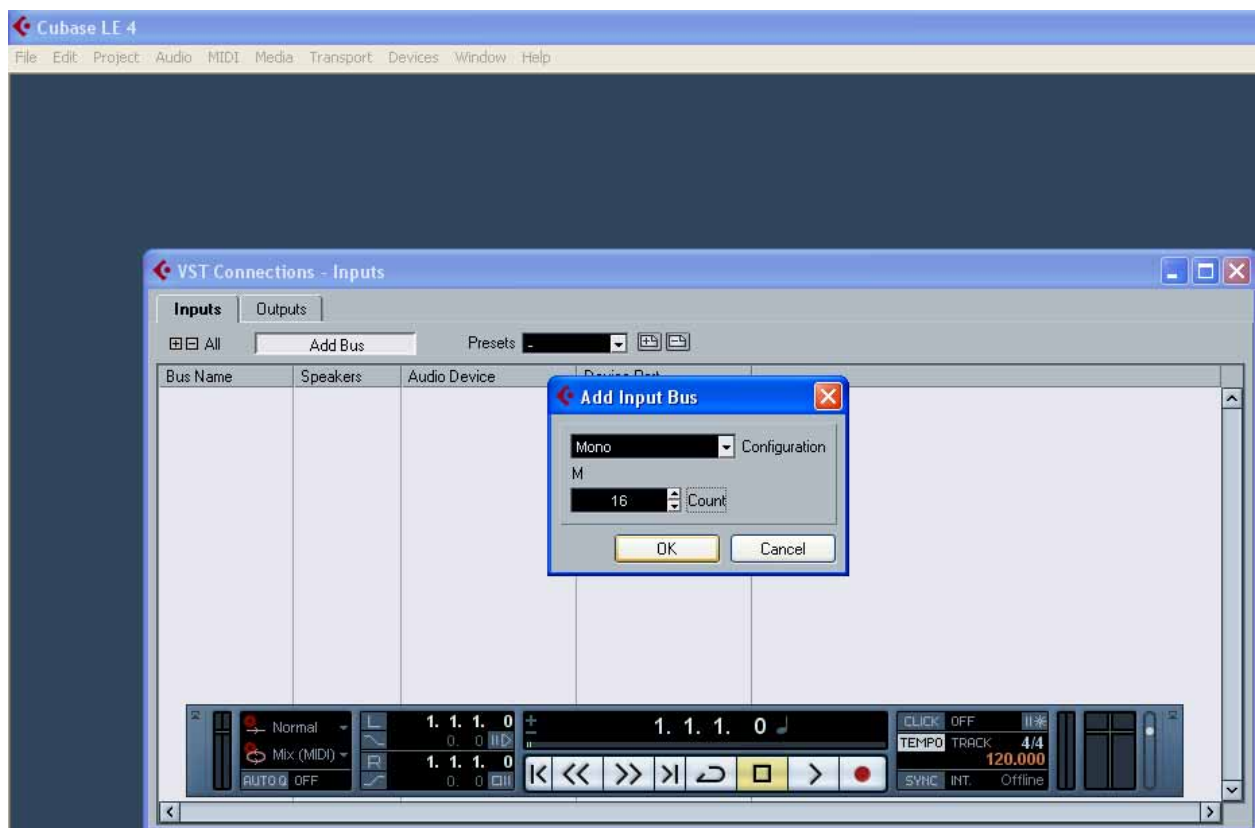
Cubase LE 4
File Edit Project Audio MIDI Media Transport Devices Window Help

VST Connections - Inputs
Inputs Outputs
All Add Bus Presets -
Bus Name Speakers Audio Device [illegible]

Add Input Bus
Mono Configuration
M
16 Count
OK Cancel

Normal
Mix (MIDI)
AUTO Q OFF
L
R
1. 1. 1. 0
0. 0
1. 1. 1. 0
0. 0
1. 1. 1. 0
CLICK OFF
TEMPO TRACK 4/4
120.000
SYNC INT. Offline